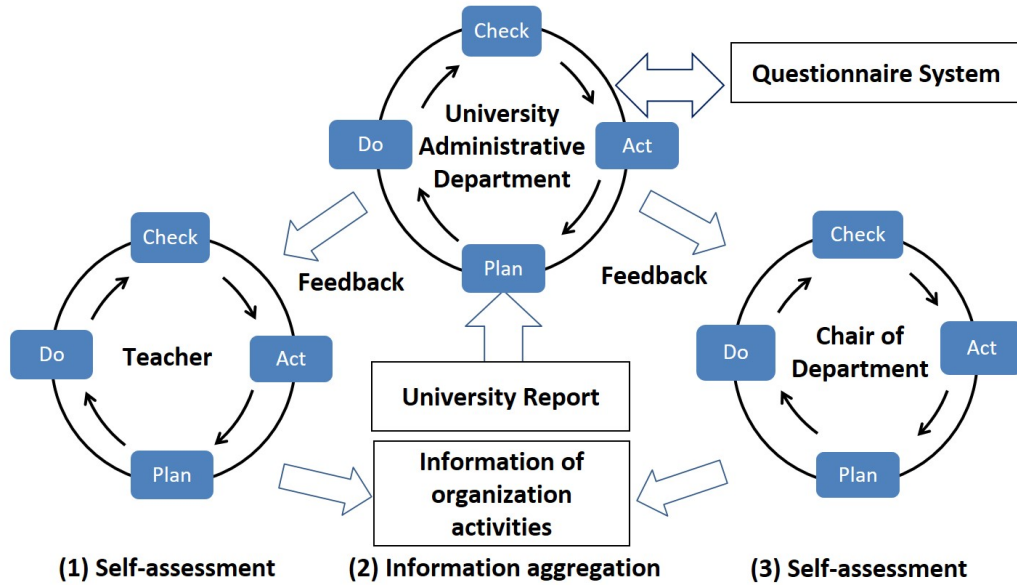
Check

University Administrative Department

Do

Act

Plan

Questionnaire System

Feedback

Feedback

Check

Teacher

Do

Act

Plan

Check

Chair of Department

Do

Act

Plan

University Report

Information of organization activities

(1) Self-assessment

(2) Information aggregation

(3) Self-assessment